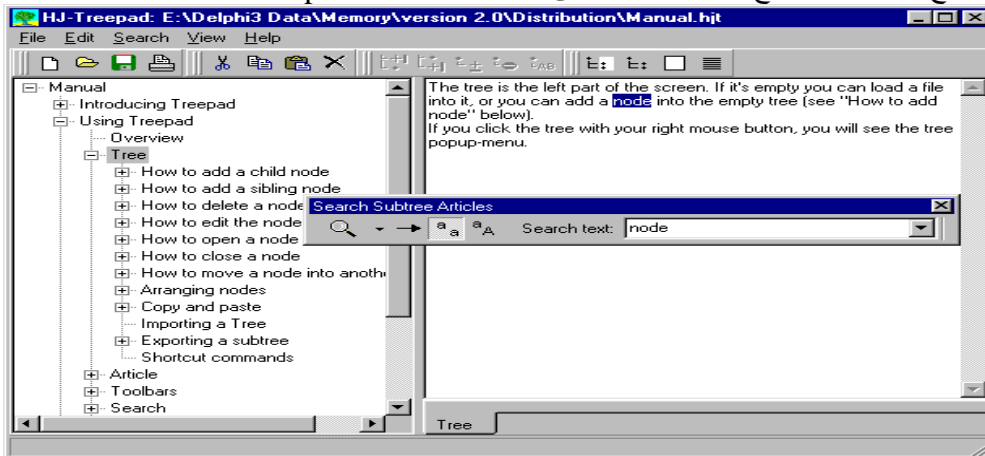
HJ-Treepad: E:\Delphi3 Data\Memory\version 2.0\Distribution\Manual.hjt

File Edit Search View Help

Manual
Introducing Treepad
Using Treepad
Overview
Tree
How to add a child node
How to add a sibling node
How to delete a node
How to edit the node
How to open a node
How to close a node
How to move a node into anoth
Arranging nodes
Copy and paste
Importing a Tree
Exporting a subtree
Shortcut commands
Article
Toolbars
Search

The tree is the left part of the screen. If it's empty you can load a file into it, or you can add a node into the empty tree (see "How to add node" below).
If you click the tree with your right mouse button, you will see the tree popup-menu.

Search Subtree Articles
Search text: node

Tree